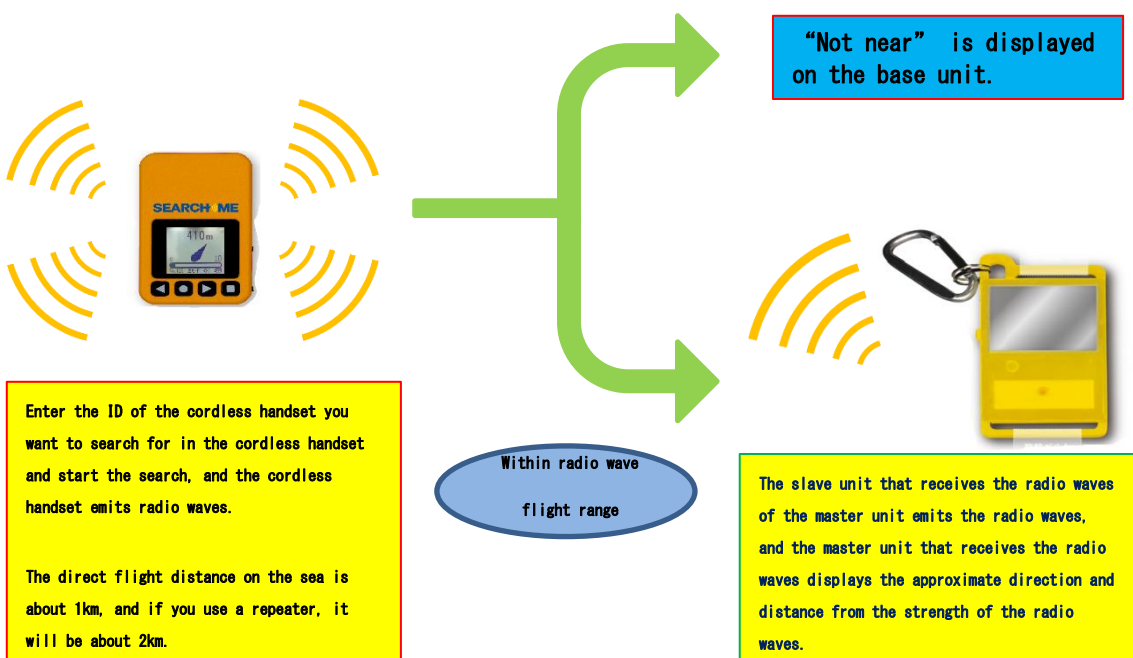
“Not near” is displayed on the base unit.

SEARCH ME

410m

Enter the ID of the cordless handset you want to search for in the cordless handset and start the search, and the cordless handset emits radio waves.

The direct flight distance on the sea is about 1km, and if you use a repeater, it will be about 2km.

Within radio wave flight range

The slave unit that receives the radio waves of the master unit emits the radio waves, and the master unit that receives the radio waves displays the approximate direction and distance from the strength of the radio waves.